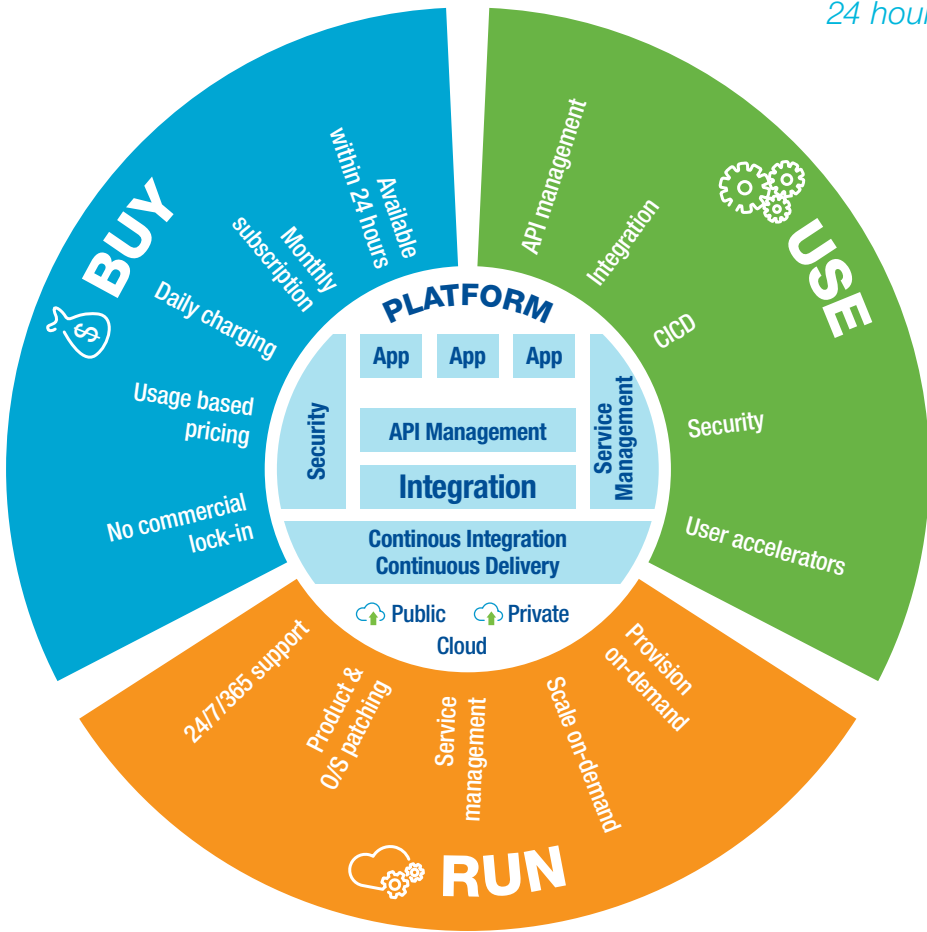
24 hour

BUY

Available within 24 hours

Monthly subscription

Daily charging

Usage based pricing

No commercial lock-in

USE

API management

Integration

CICD

Security

User accelerators

PLATFORM

App

App

App

Security

API Management

Integration

Service Management

Continous Integration
Continuous Delivery

Public

Private

Cloud

RUN

24/7/365 support

Product & O/S patching

Service management

Scale on-demand

Provision on-demand